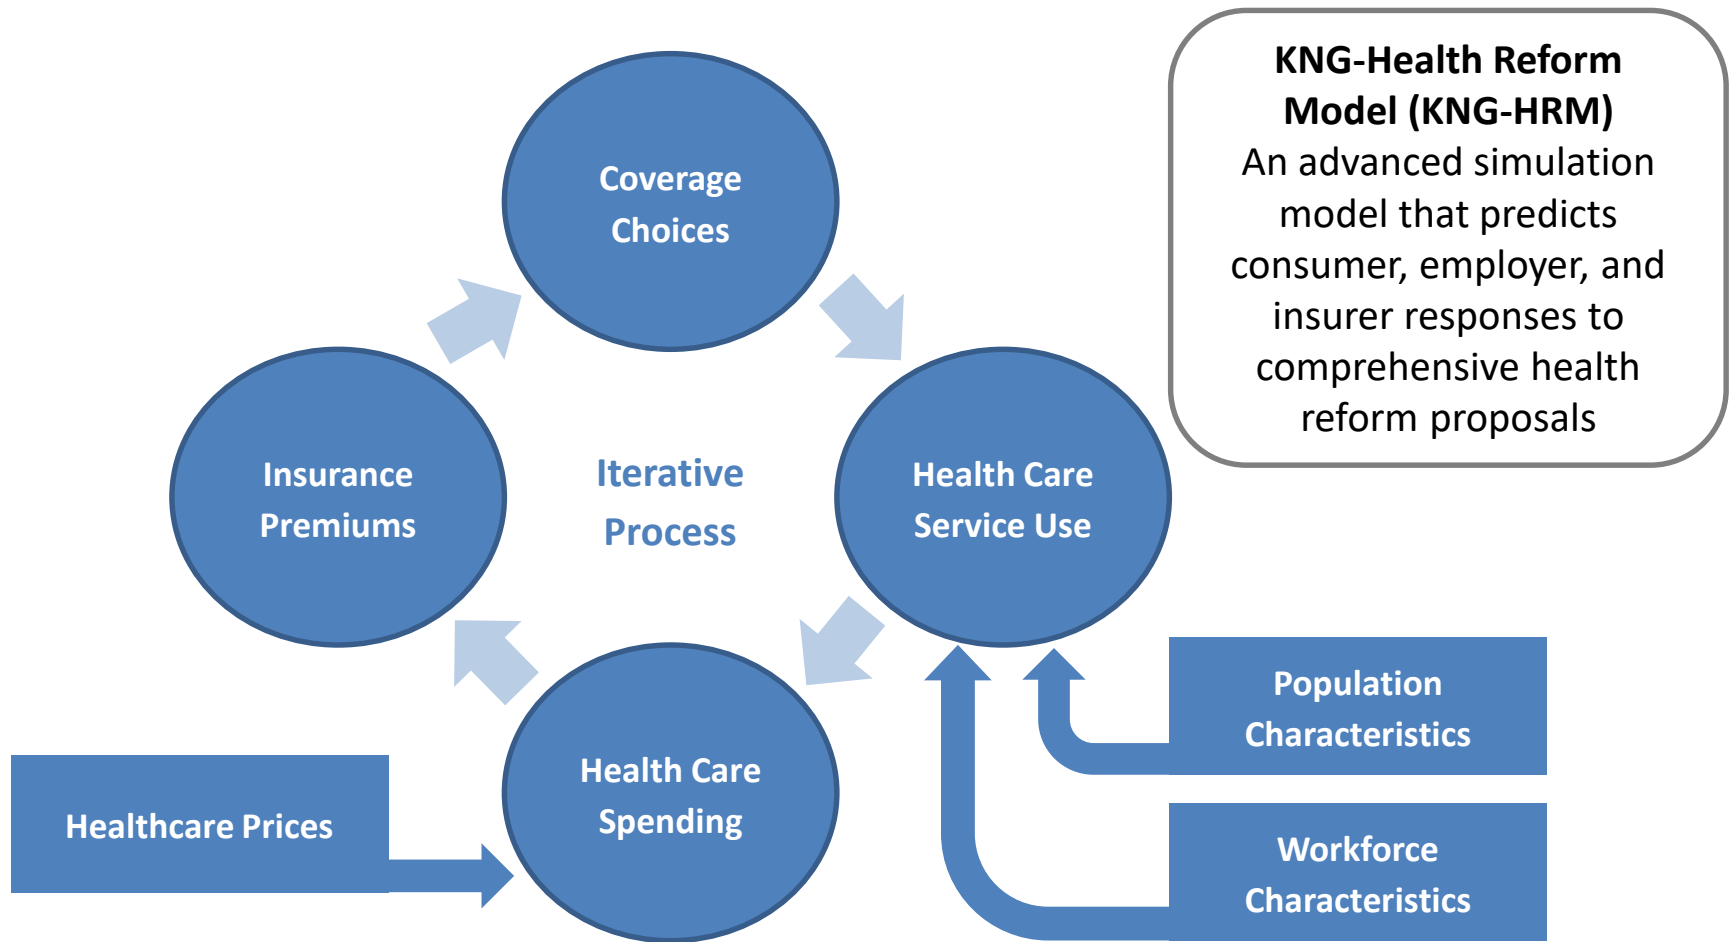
KNG-Health Reform Model (KNG-HRM)
An advanced simulation model that predicts consumer, employer, and insurer responses to comprehensive health reform proposals

Coverage Choices

Health Care Service Use

Health Care Spending

Insurance Premiums

Iterative Process

Population Characteristics

Workforce Characteristics

Healthcare Prices